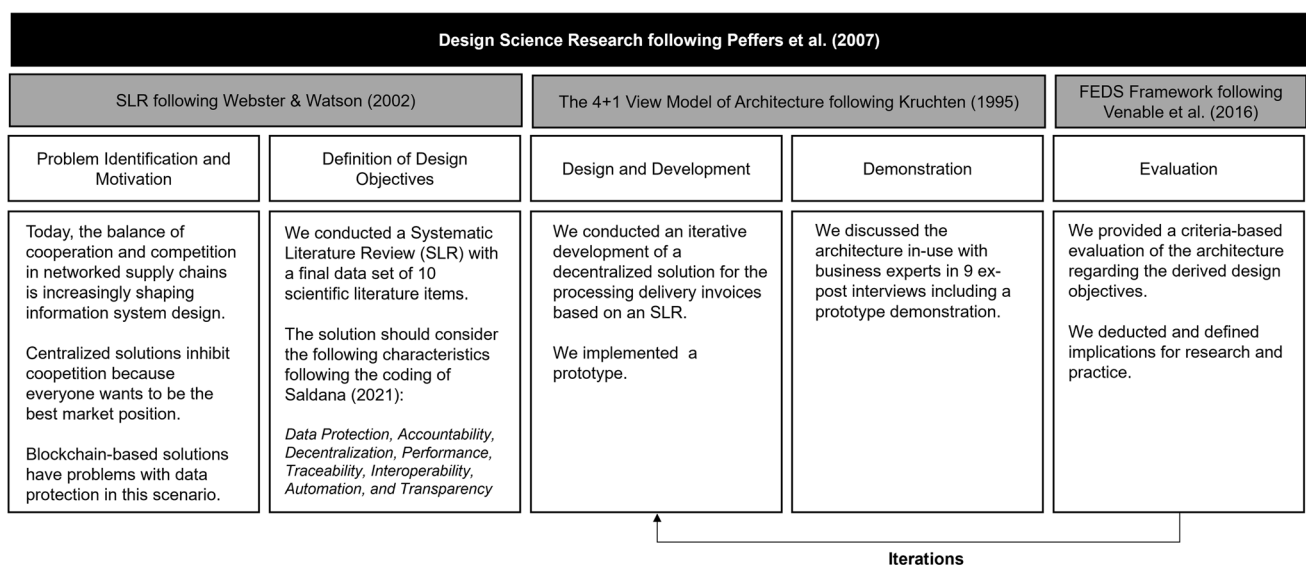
Design Science Research following Peffers et al. (2007)

SLR following Webster & Watson (2002)

The 4+1 View Model of Architecture following Kruchten (1995)

FEDS Framework following Venable et al. (2016)

Problem Identification and Motivation

Definition of Design Objectives

Design and Development

Demonstration

Evaluation

Today, the balance of cooperation and competition in networked supply chains is increasingly shaping information system design.

Centralized solutions inhibit coopetition because everyone wants to be the best market position.

Blockchain-based solutions have problems with data protection in this scenario.

We conducted a Systematic Literature Review (SLR) with a final data set of 10 scientific literature items.

The solution should consider the following characteristics following the coding of Saldana (2021):

*Data Protection, Accountability, Decentralization, Performance, Traceability, Interoperability, Automation, and Transparency*

We conducted an iterative development of a decentralized solution for the processing delivery invoices based on an SLR.

We implemented a prototype.

We discussed the architecture in-use with business experts in 9 ex-post interviews including a prototype demonstration.

We provided a criteria-based evaluation of the architecture regarding the derived design objectives.

We deducted and defined implications for research and practice.

Iterations